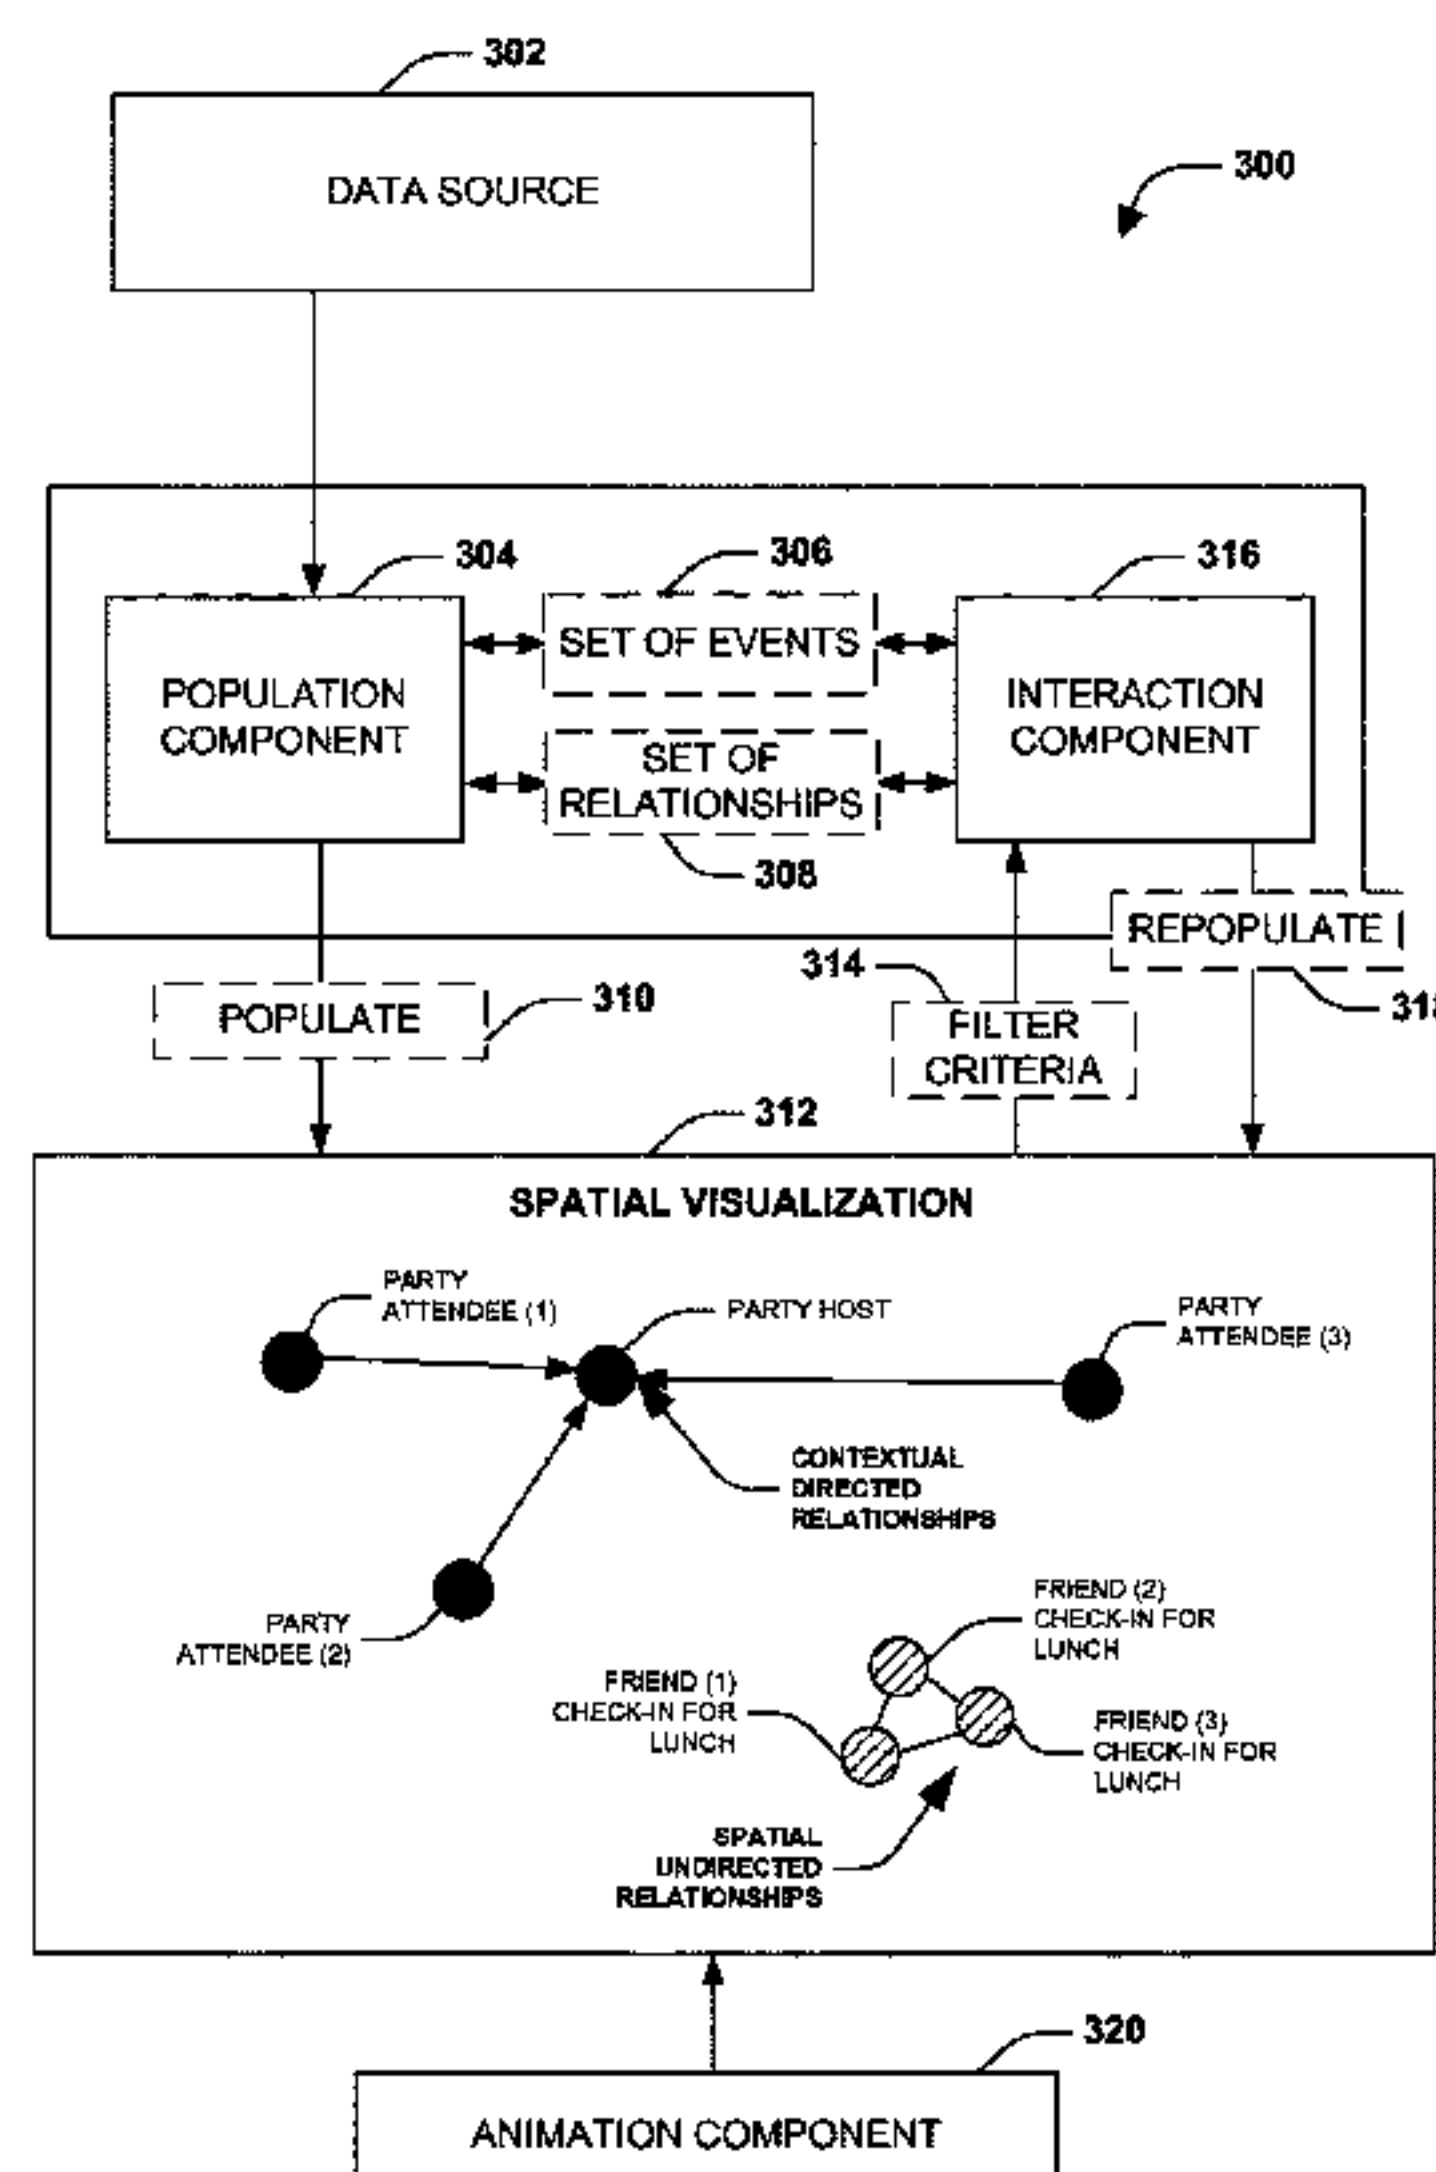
302

DATA SOURCE

300

304

306

316

POPULATION COMPONENT

SET OF EVENTS

INTERACTION COMPONENT

SET OF RELATIONSHIPS

308

REPOPULATE

314

31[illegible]

POPULATE

310

FILTER CRITERIA

312

SPATIAL VISUALIZATION

PARTY ATTENDEE (1)

PARTY HOST

PARTY ATTENDEE (3)

CONTEXTUAL DIRECTED RELATIONSHIPS

PARTY ATTENDEE (2)

FRIEND (2) CHECK-IN FOR LUNCH

FRIEND (1) CHECK-IN FOR LUNCH

FRIEND (3) CHECK-IN FOR LUNCH

SPATIAL UNDIRECTED RELATIONSHIPS

320

ANIMATION COMPONENT